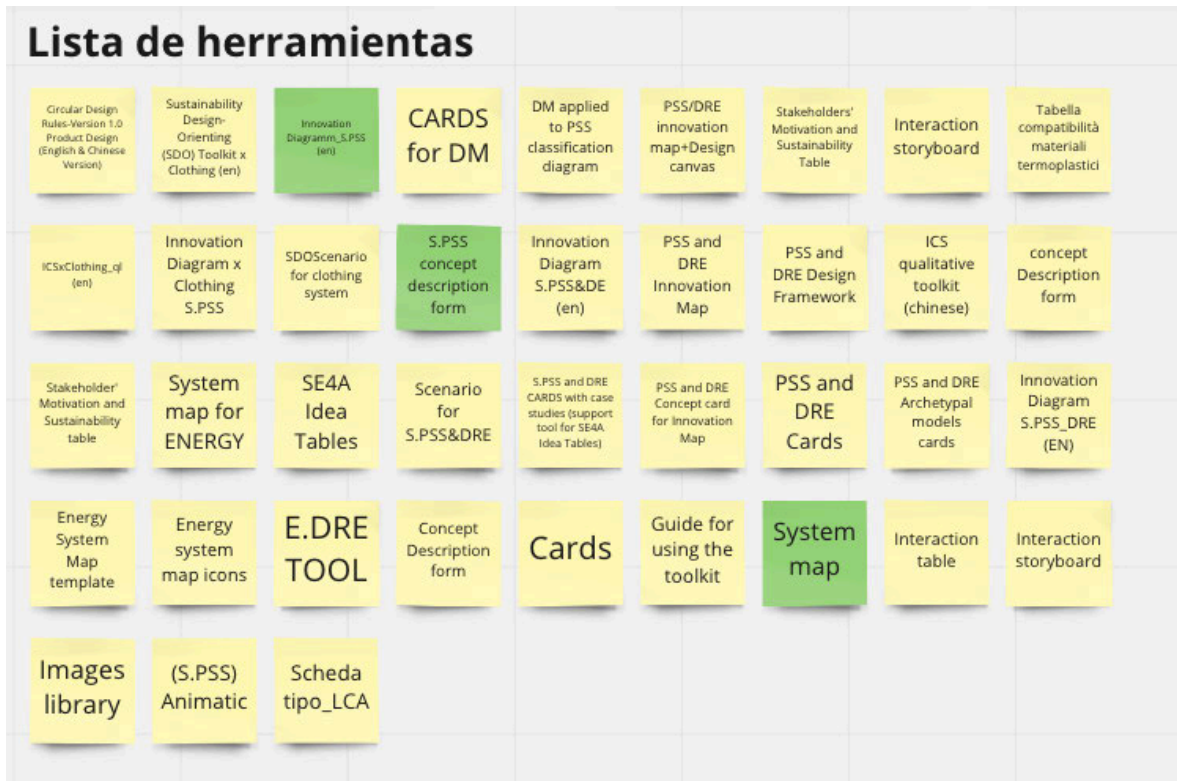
Lista de herramientas

Circular Design Rules-Version 1.0 Product Design (English & Chinese Version)

Sustainability Design-Orienting (SDO) Toolkit x Clothing (en)

Innovation Diagramm_S.PSS (en)

CARDS for DM

DM applied to PSS classification diagram

PSS/DRE innovation map+Design canvas

Stakeholders' Motivation and Sustainability Table

Interaction storyboard

Tabella compatibilità materiali termoplastici

ICSxClothing_ql (en)

Innovation Diagram x Clothing S.PSS

SDOScenario for clothing system

S.PSS concept description form

Innovation Diagram S.PSS&DE (en)

PSS and DRE Innovation Map

PSS and DRE Design Framework

ICS qualitative toolkit (chinese)

concept Description form

Stakeholder' Motivation and Sustainability table

System map for ENERGY

SE4A Idea Tables

Scenario for S.PSS&DRE

S.PSS and DRE CARDS with case studies (support tool for SE4A Idea Tables)

PSS and DRE Concept card for Innovation Map

PSS and DRE Cards

PSS and DRE Archetypal models cards

Innovation Diagram S.PSS_DRE (EN)

Energy System Map template

Energy system map icons

E.DRE TOOL

Concept Description form

Cards

Guide for using the toolkit

System map

Interaction table

Interaction storyboard

Images library

(S.PSS) Animatic

Scheda tipo_LCA